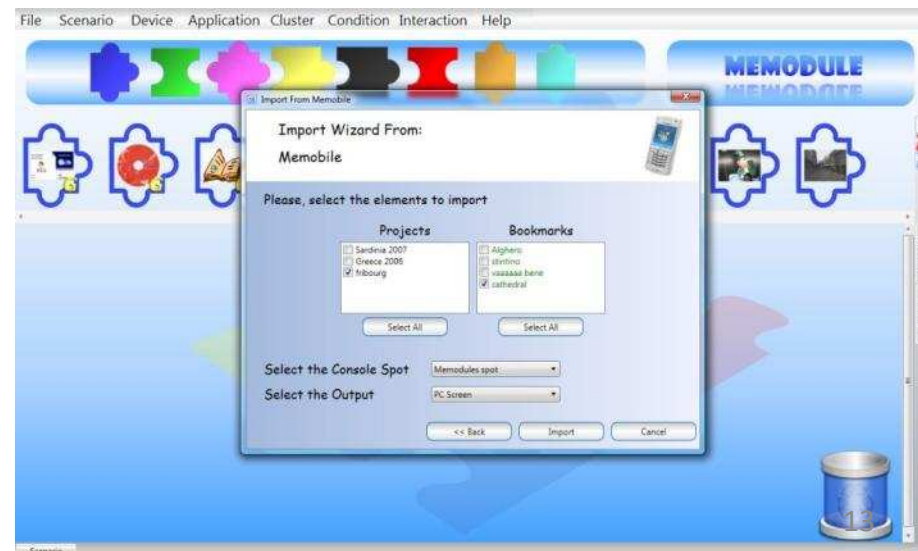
File Scenario Device Application Cluster Condition Interaction Help

MEMODULE

Import From Memobile

Import Wizard From:
Memobile

Please, select the elements to import

Projects
Sardinia 2007
Greece 2006
fribourg

Select All

Bookmarks
Alghero
stintino
vaaaaaa bene
cathedral

Select All

Select the Console Spot
Memodules spot

Select the Output
PC Screen

<< Back
Import
Cancel

13

Scenario